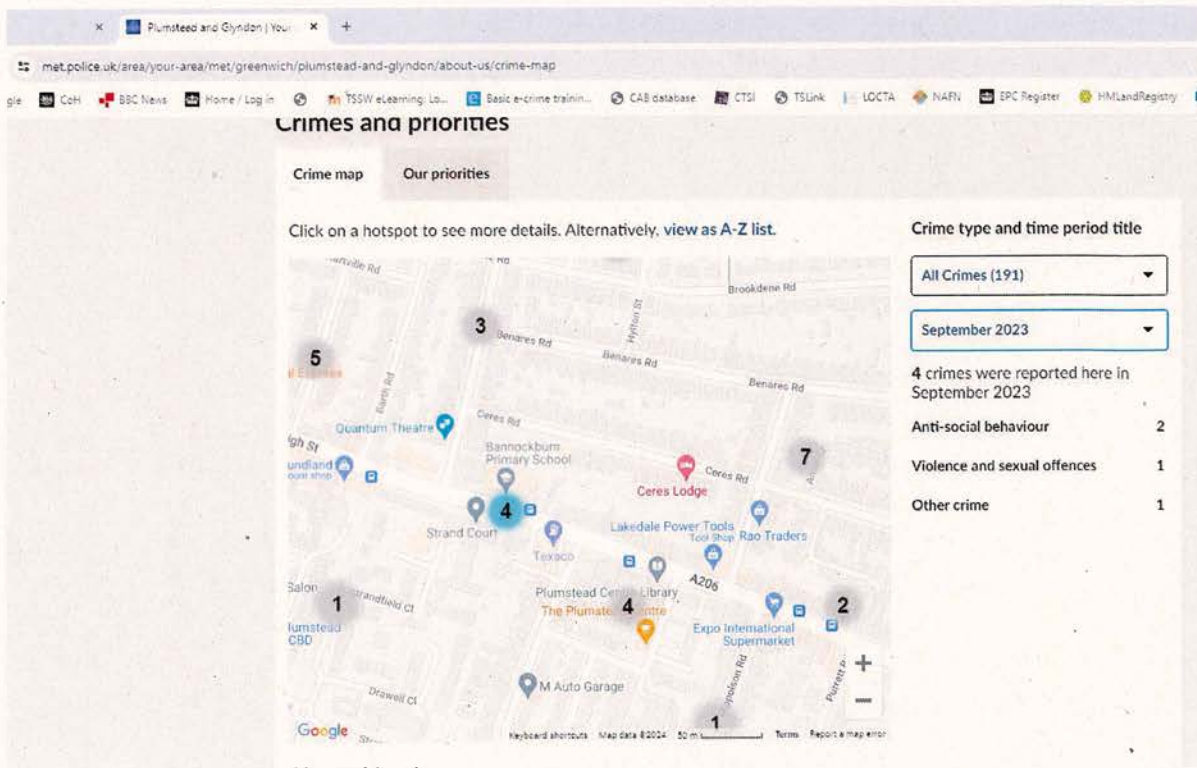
Plumstead and Glyndon | Your ×

met.police.uk/area/your-area/met/greenwich/plumstead-and-glyndon/about-us/crime-map

gle CoH BBC News Home / Log in TSSW eLearning: Lo... Basic e-crime trainin... CAB database CTSI TSLink LOCTA NAFN EPC Register HMLandRegistry

Crimes and priorities

Crime map | Our priorities

Click on a hotspot to see more details. Alternatively, view as A-Z list.

Brookdene Rd
3
Benares Rd
Benares Rd
Benares Rd
Hyton St
5
Ceres Rd
Quantum Theatre
Bannockburn Primary School
7
Ceres Rd
Ceres Lodge
4
Strand Court
Lakedale Power Tools
Tool Shop
Rao Traders
Texaco
A206
Salon
1
Plumstead Central Library
The Plumstead Centre
4
2
Expo International Supermarket
M Auto Garage
Drawell Cl
1
Google
Keyboard shortcuts Map data ©2024 50 m Terms Report a map error

Crime type and time period title

All Crimes (191)

September 2023

4 crimes were reported here in September 2023

| | |
|---|---|
| Anti-social behaviour | 2 |
| Violence and sexual offences | 1 |
| Other crime | 1 |